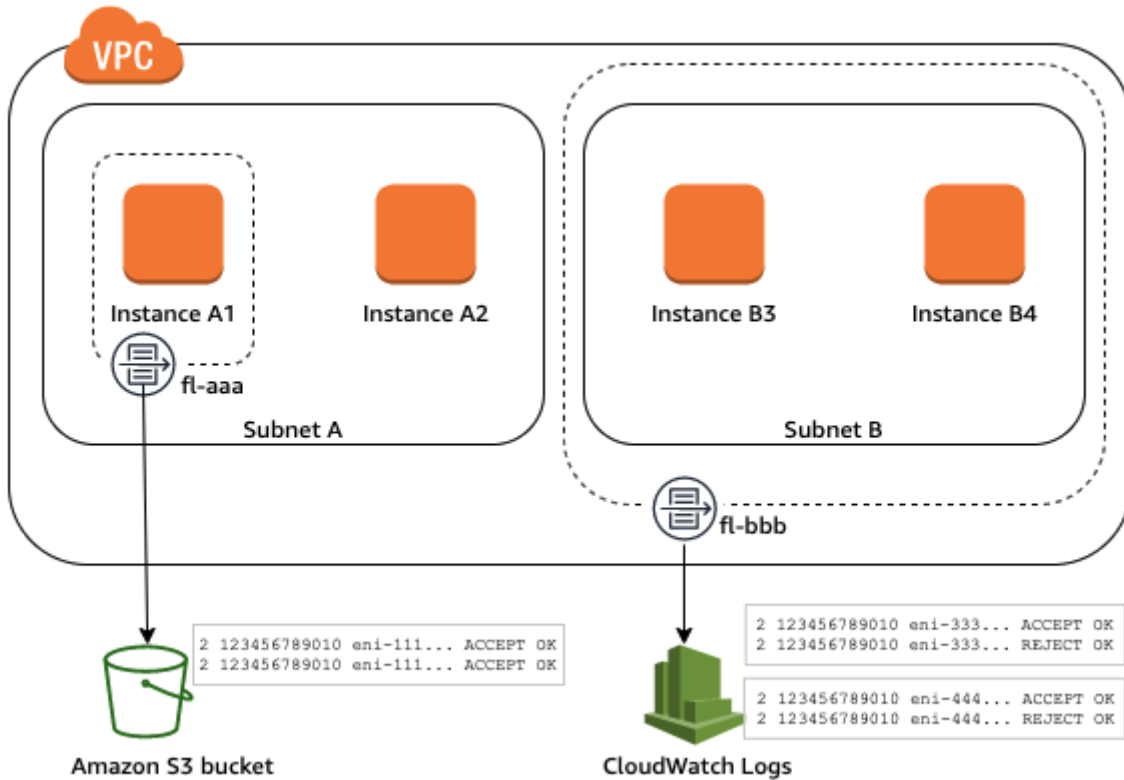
VPC

Instance A1

Instance A2

fl-aaa

Subnet A

Instance B3

Instance B4

Subnet B

fl-bbb

2 123456789010 eni-111... ACCEPT OK
2 123456789010 eni-111... ACCEPT OK

Amazon S3 bucket

2 123456789010 eni-333... ACCEPT OK
2 123456789010 eni-333... REJECT OK

2 123456789010 eni-444... ACCEPT OK
2 123456789010 eni-444... REJECT OK

CloudWatch Logs